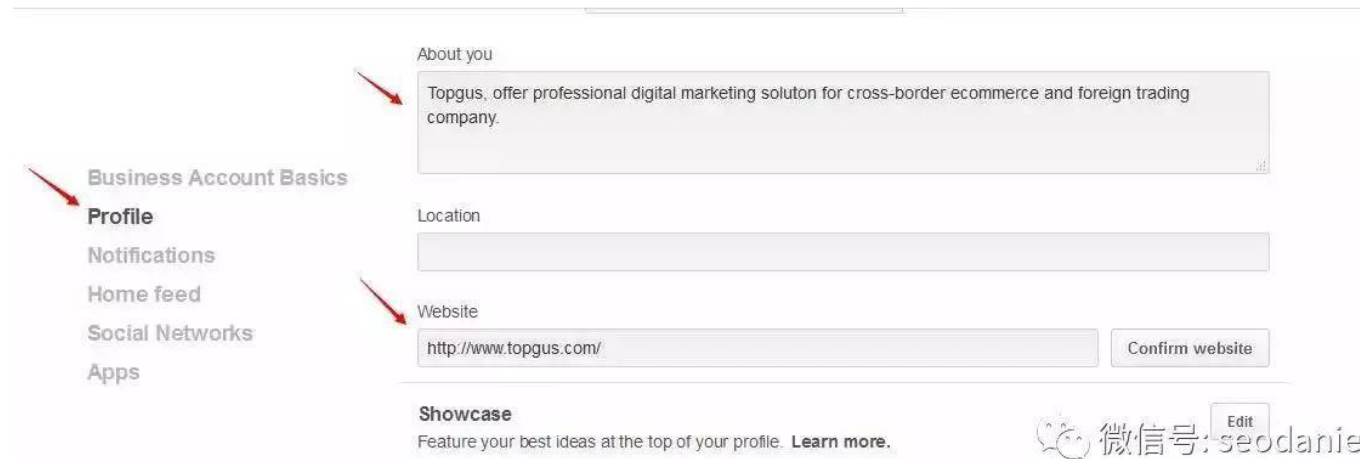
About you

Topgus, offer professional digital marketing soluton for cross-border ecommerce and foreign trading company.

Business Account Basics
Profile
Notifications
Home feed
Social Networks
Apps

Location

Website

http://www.topgus.com/

Confirm website

Showcase

Edit

Feature your best ideas at the top of your profile. Learn more.

微信号: seodanie